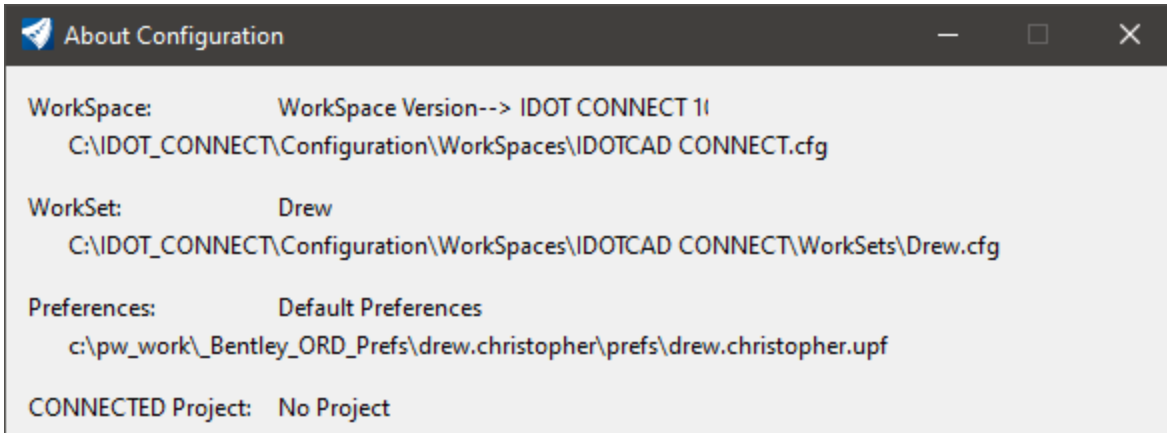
About Configuration

WorkSpace: WorkSpace Version--> IDOT CONNECT 1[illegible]
C:\IDOT_CONNECT\Configuration\WorkSpaces\IDOTCAD CONNECT.cfg

WorkSet: Drew
C:\IDOT_CONNECT\Configuration\WorkSpaces\IDOTCAD CONNECT\WorkSets\Drew.cfg

Preferences: Default Preferences
c:\pw_work\_Bentley_ORD_Prefs\drew.christopher\prefs\drew.christopher.upf

CONNECTED Project: No Project